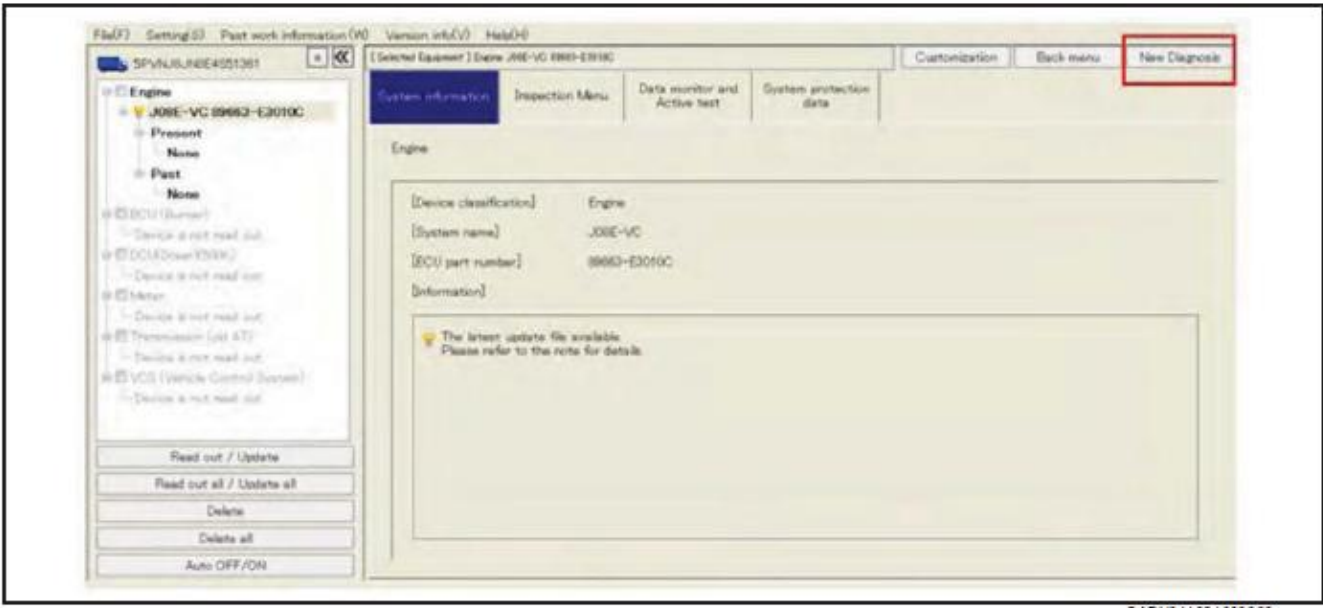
File(F) Setting(S) Past work information(W) Version info(V) Help(H)

5PVNJ8JN8E4551361

[Selected Equipment] Engine J08E-VC 89663-E3010C

Customization Back menu New Diagnosis

Engine
J08E-VC 89663-E3010C
Present
None
Past
None
ECU (Burner)
Device is not read out.
DCU (Doser ESSK)
Device is not read out.
Meter
Device is not read out.
Transmission (ok AT)
Device is not read out.
VCS (Vehicle Control System)
Device is not read out.

System information | Inspection Menu | Data monitor and Active test | System protection data

Engine

[Device classification] Engine
[System name] J08E-VC
[ECU part number] 89663-E3010C
[Information]

The latest update file available.
Please refer to the note for details.

Read out / Update
Read out all / Update all
Delete
Delete all
Auto OFF/ON

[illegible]